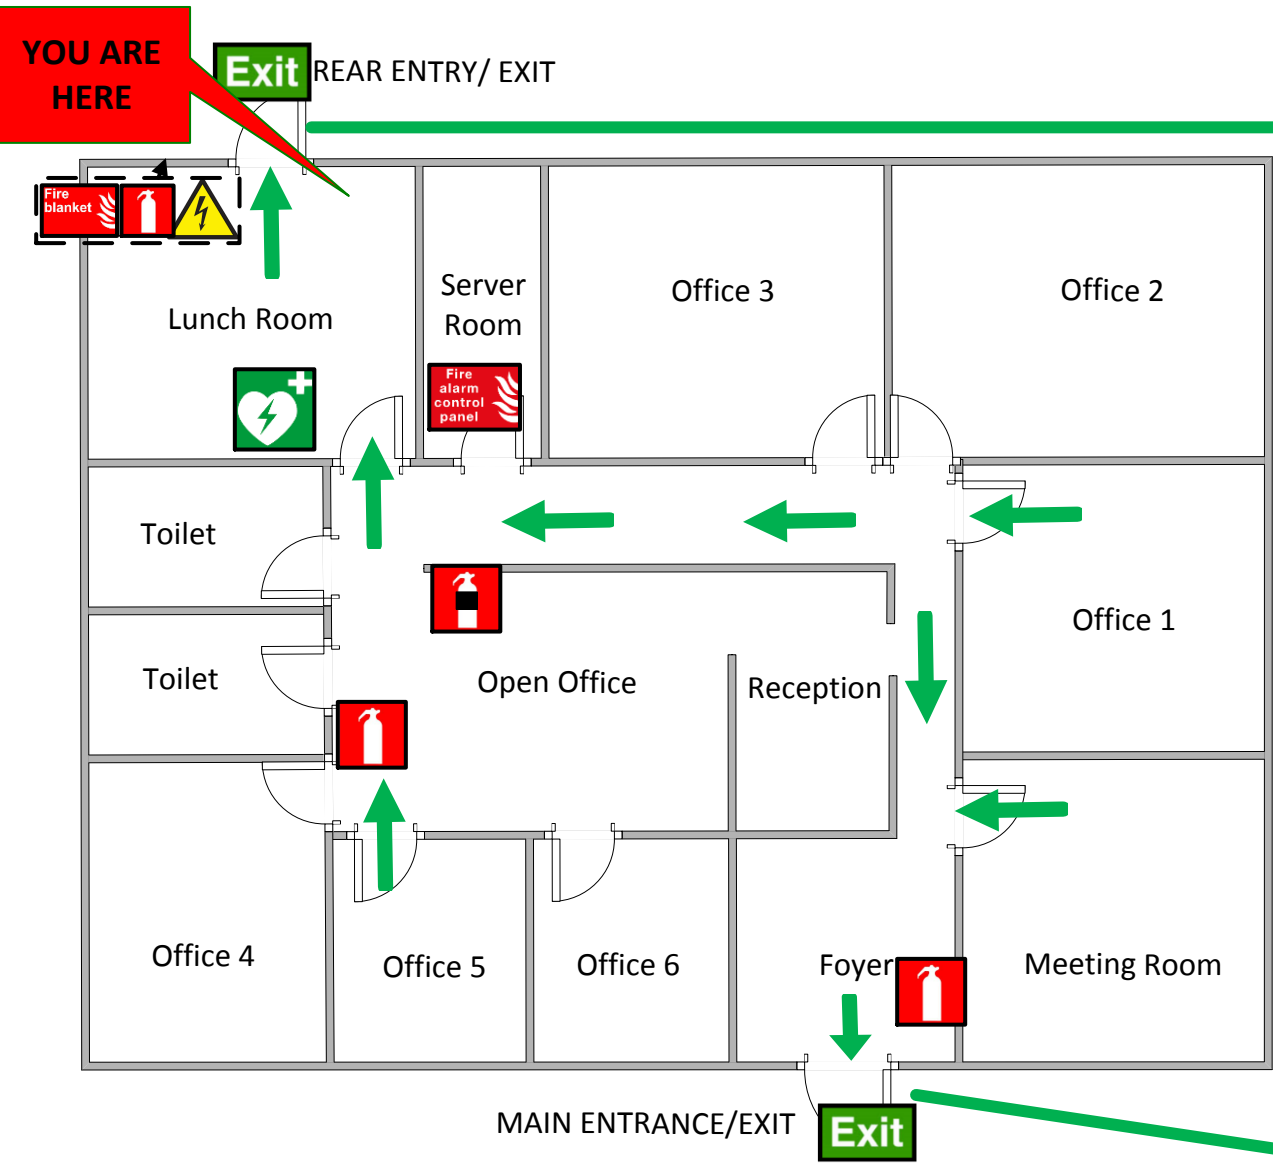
YOU ARE HERE

Exit REAR ENTRY/ EXIT

Fire blanket

Lunch Room

Server Room

Fire alarm control panel

Office 3

Office 2

Toilet

Toilet

Open Office

Reception

Office 1

Office 4

Office 5

Office 6

Foyer

Meeting Room

MAIN ENTRANCE/EXIT

Exit